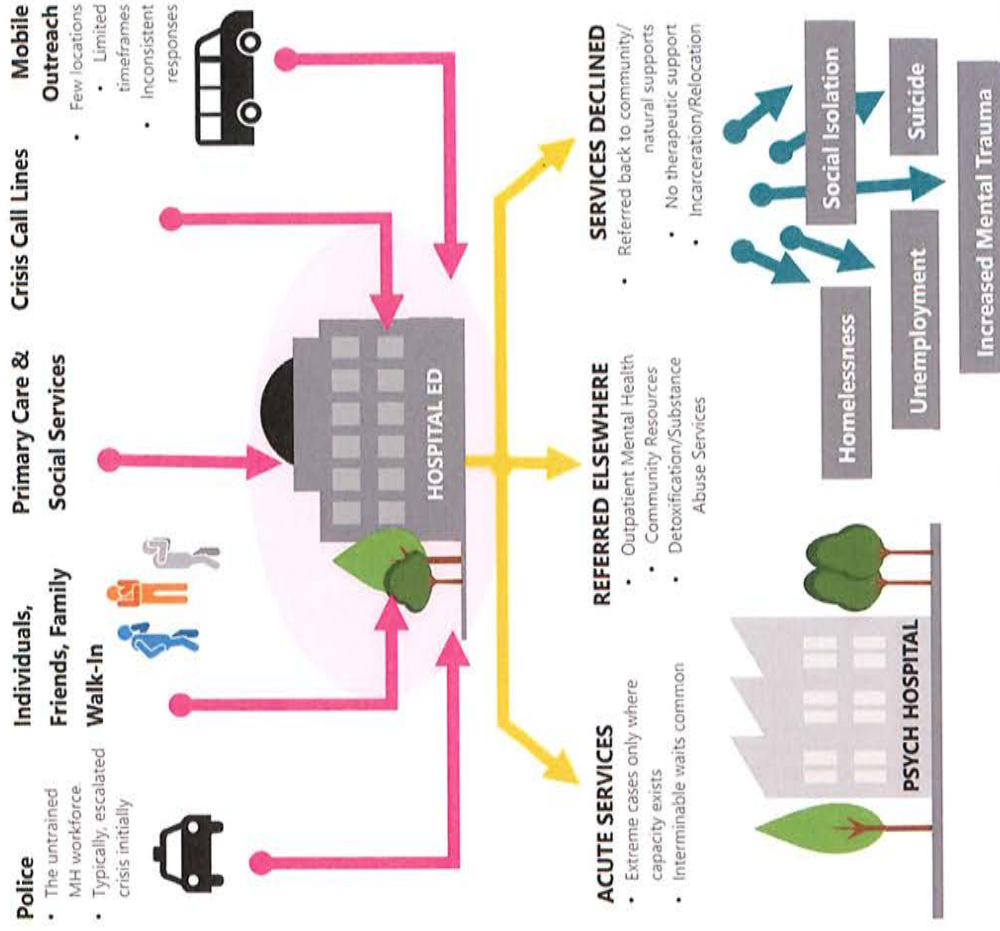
Police
- The untrained MH workforce.
- Typically, escalated crisis initially

Individuals, Friends, Family Walk-In

Primary Care & Social Services

Crisis Call Lines

Mobile Outreach
Few locations
- Limited timeframes
- Inconsistent responses

HOSPITAL ED

ACUTE SERVICES
- Extreme cases only where capacity exists
- Interminable waits common

REFERRED ELSEWHERE
- Outpatient Mental Health
- Community Resources
- Detoxification/Substance Abuse Services

SERVICES DECLINED
- Referred back to community/natural supports
- No therapeutic support
- Incarceration/Relocation

PSYCH HOSPITAL

Homelessness

Unemployment

Social Isolation

Suicide

Increased Mental Trauma